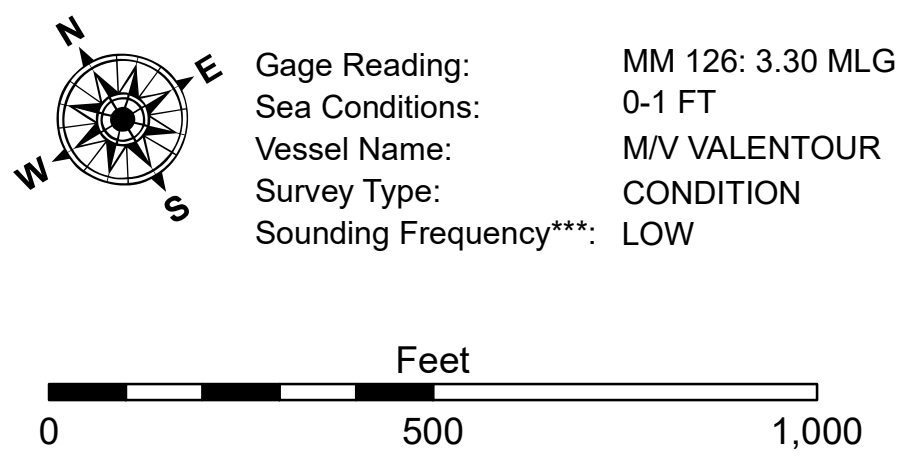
N
E
W
S

| | |
|---|---|
| Gage Reading: | MM 126: 3.30 MLG |
| Sea Conditions: | 0-1 FT |
| Vessel Name: | M/V VALENTOUR |
| Survey Type: | CONDITION |
| Sounding Frequency***: | LOW |

Feet
0 500 1,000